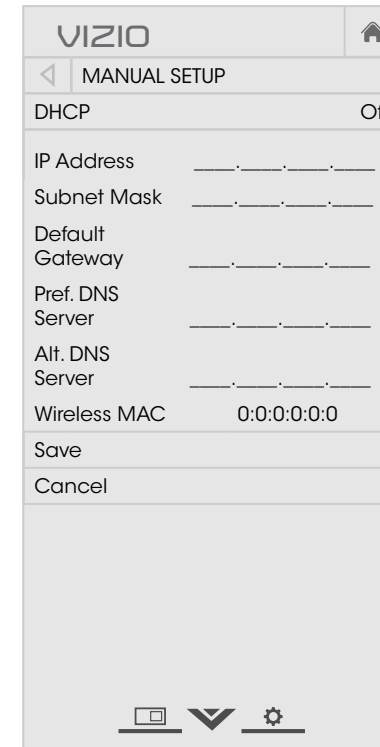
VIZIO

MANUAL SETUP

DHCP Of

IP Address \_\_\_.\_\_\_.\_\_\_.\_\_\_

Subnet Mask \_\_\_.\_\_\_.\_\_\_.\_\_\_

Default Gateway \_\_\_.\_\_\_.\_\_\_.\_\_\_

Pref. DNS Server \_\_\_.\_\_\_.\_\_\_.\_\_\_

Alt. DNS Server \_\_\_.\_\_\_.\_\_\_.\_\_\_

Wireless MAC 0:0:0:0:0:0

Save

Cancel